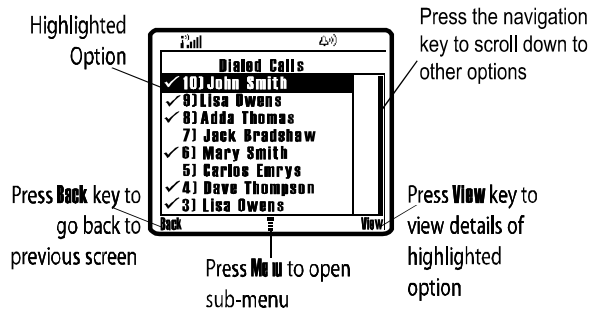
Highlighted Option

Press the navigation key to scroll down to other options

Dialed Calls

✓ 10) John Smith
✓ 9) Lisa Owens
✓ 8) Adda Thomas
7) Jack Bradshaw
✓ 6) Mary Smith
5) Carlos Emrys
✓ 4) Dave Thompson
✓ 3) Lisa Owens

Back

View

Press Back key to go back to previous screen

Press View key to view details of highlighted option

Press Menu to open sub-menu